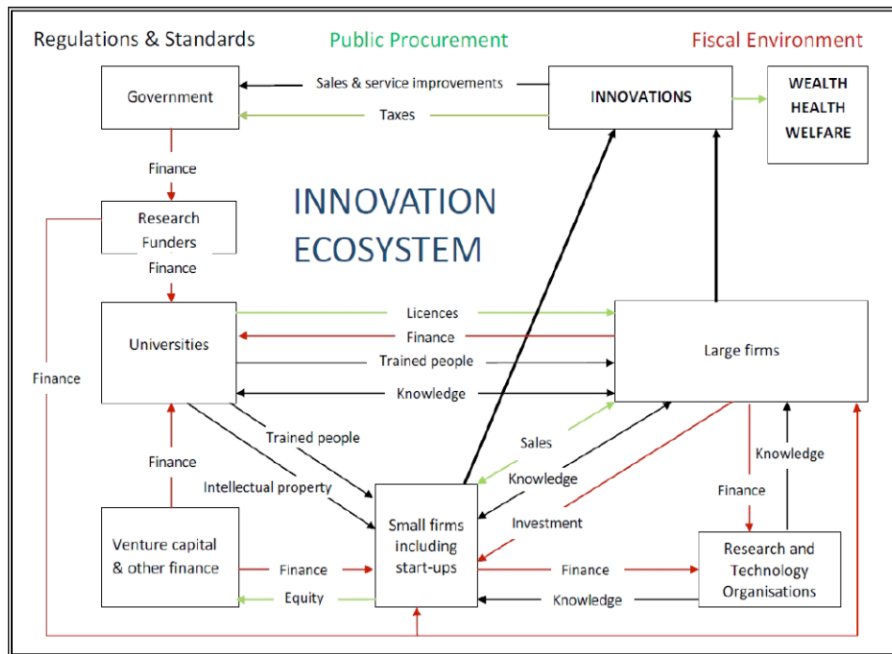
Regulations & Standards

Public Procurement

Fiscal Environment

Government

Sales & service improvements

Taxes

INNOVATIONS

WEALTH
HEALTH
WELFARE

Finance

Research Funders

Finance

INNOVATION ECOSYSTEM

Universities

Licences

Finance

Trained people

Knowledge

Large firms

Finance

Trained people

Sales

Knowledge

Knowledge

Finance

Intellectual property

Investment

Finance

Venture capital & other finance

Small firms including start-ups

Research and Technology Organisations

Finance

Finance

Equity

Knowledge